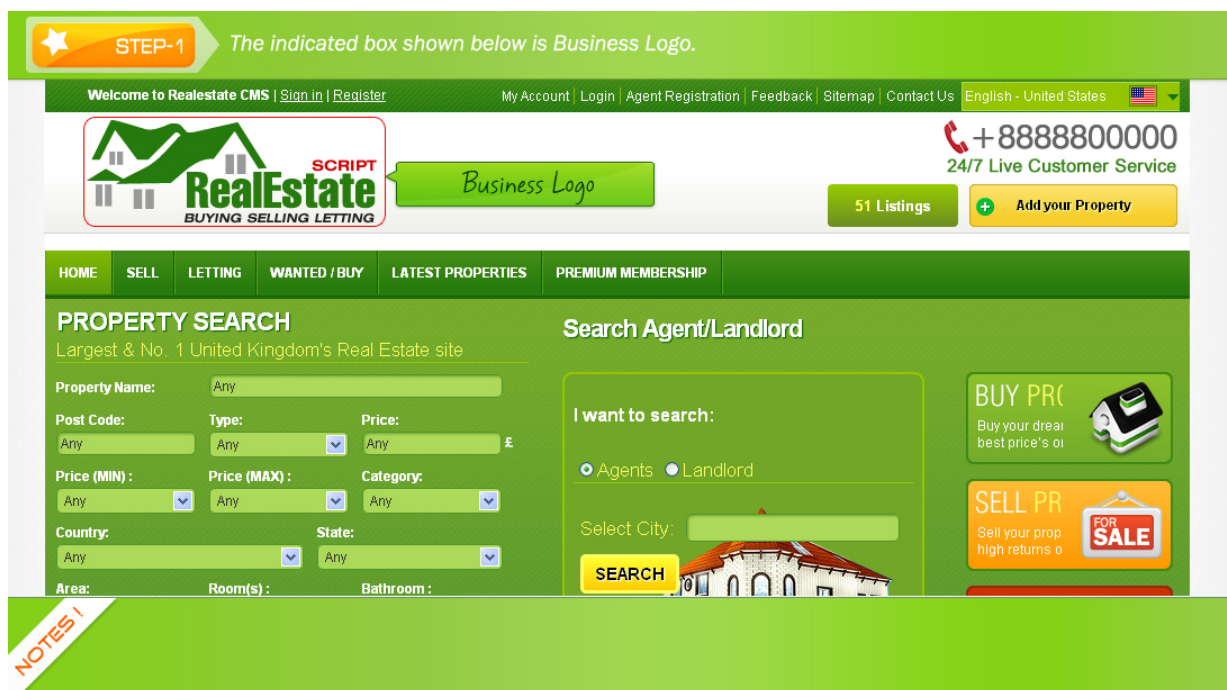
STEP-1 The indicated box shown below is Business Logo.

Welcome to Realestate CMS | Sign in | Register

My Account | Login | Agent Registration | Feedback | Sitemap | Contact Us | English - United States

SCRIPT
RealEstate
BUYING SELLING LETTING

Business Logo

+8888800000
24/7 Live Customer Service

51 Listings

Add your Property

HOME | SELL | LETTING | WANTED / BUY | LATEST PROPERTIES | PREMIUM MEMBERSHIP

PROPERTY SEARCH
Largest & No. 1 United Kingdom's Real Estate site

Property Name: Any

Post Code: Any
Type: Any
Price: Any £

Price (MIN) : Any
Price (MAX) : Any
Category: Any

Country: Any
State: Any

Area:
Room(s) :
Bathroom :

Search Agent/Landlord

I want to search:

Agents Landlord

Select City:

SEARCH

BUY PR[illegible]
Buy your drea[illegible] best price's o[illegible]

SELL PR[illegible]
Sell your prop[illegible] high returns o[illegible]

FOR SALE

NOTES !